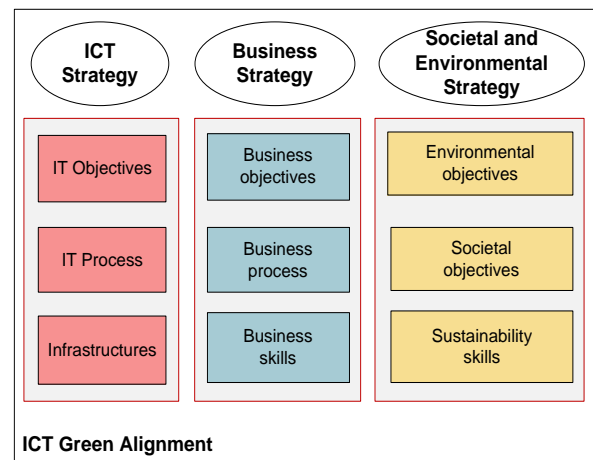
ICT Strategy

IT Objectives

IT Process

Infrastructures

Business Strategy

Business objectives

Business process

Business skills

Societal and Environmental Strategy

Environmental objectives

Societal objectives

Sustainability skills

ICT Green Alignment